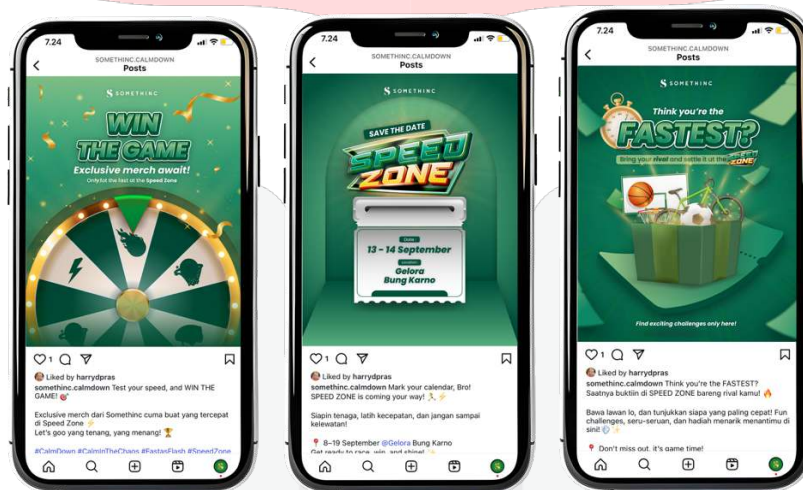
7.24
SOMETHINC.CALMDOWN
Posts

SOMETHINC

WIN THE GAME
Exclusive merch await!
Only for the fast at the Speed Zone

1

Liked by harrydpras
somethinc.calmdown Test your speed, and WIN THE GAME! 🎯

Exclusive merch dari Somethinc cuma buat yang tercepat di Speed Zone ⚡
Let's goo yang tenang, yang menang! 🏆

#CalmDown #CalmInTheChaos #FastasFlash #SpeedZone

7.24
SOMETHINC.CALMDOWN
Posts

SOMETHINC

SAVE THE DATE
SPEED ZONE

Date
13 - 14 September
Location
Gelora Bung Karno

1

Liked by harrydpras
somethinc.calmdown Mark your calendar, Bro! SPEED ZONE is coming your way! 🏃⚡

Siapin tenaga, latih kecepatan, dan jangan sampai kelewatan!

📍 8–19 September @Gelora Bung Karno
Get ready to race, win, and shine! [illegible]

7.24
SOMETHINC.CALMDOWN
Posts

SOMETHINC

Think you're the FASTEST?
Bring your rival and settle it at the SPEED ZONE

Find exciting challenges only here!

1

Liked by harrydpras
somethinc.calmdown Think you're the FASTEST?
Saatnya buktiin di SPEED ZONE bareng rival kamu! 🔥

Bawa lawan lo, dan tunjukkan siapa yang paling cepat! Fun challenges, seru-seruan, dan hadiah menarik menantimu di sini! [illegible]

📍 Don't miss out, it's game time!